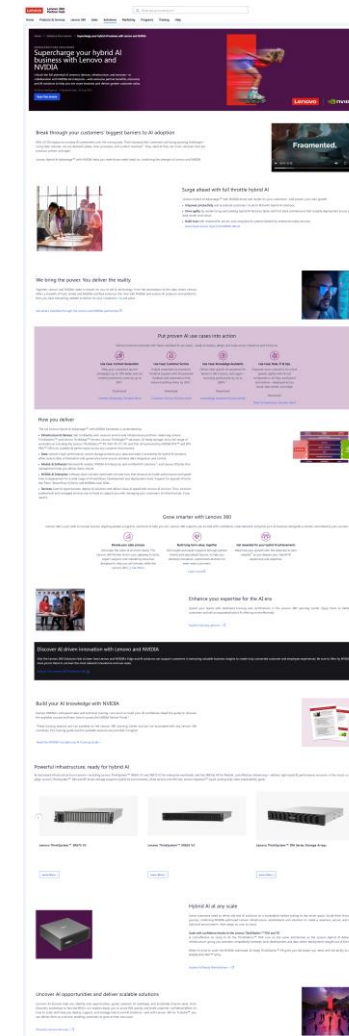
Lenovo Partner Hub

Supercharge your hybrid AI business with Lenovo and NVIDIA

Fragmented.

Break through your customers' biggest barriers to AI adoption

Surge ahead with full-throttle hybrid AI

We bring the power. You deliver the reality

Put proven AI use cases into action

How you deliver

Grow smarter with Lenovo 360

Enhance your expertise for the AI era

Discover AI driven innovation with Lenovo and NVIDIA

Build your AI knowledge with NVIDIA

Powerful infrastructure, ready for hybrid AI

Lenovo ThinkSystem SR675 V3

Lenovo ThinkSystem SR650 V3

Lenovo ThinkSystem DM Series Storage Arrays

Hybrid AI at any scale

Uncover AI opportunities and deliver scalable solutions